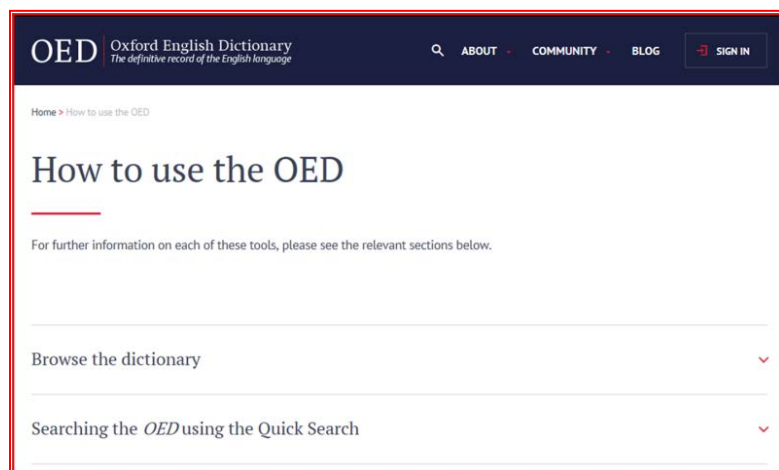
OED Oxford English Dictionary
The definitive record of the English language

ABOUT COMMUNITY BLOG SIGN IN

Home > How to use the OED

How to use the OED

For further information on each of these tools, please see the relevant sections below.

Browse the dictionary

Searching the OED using the Quick Search